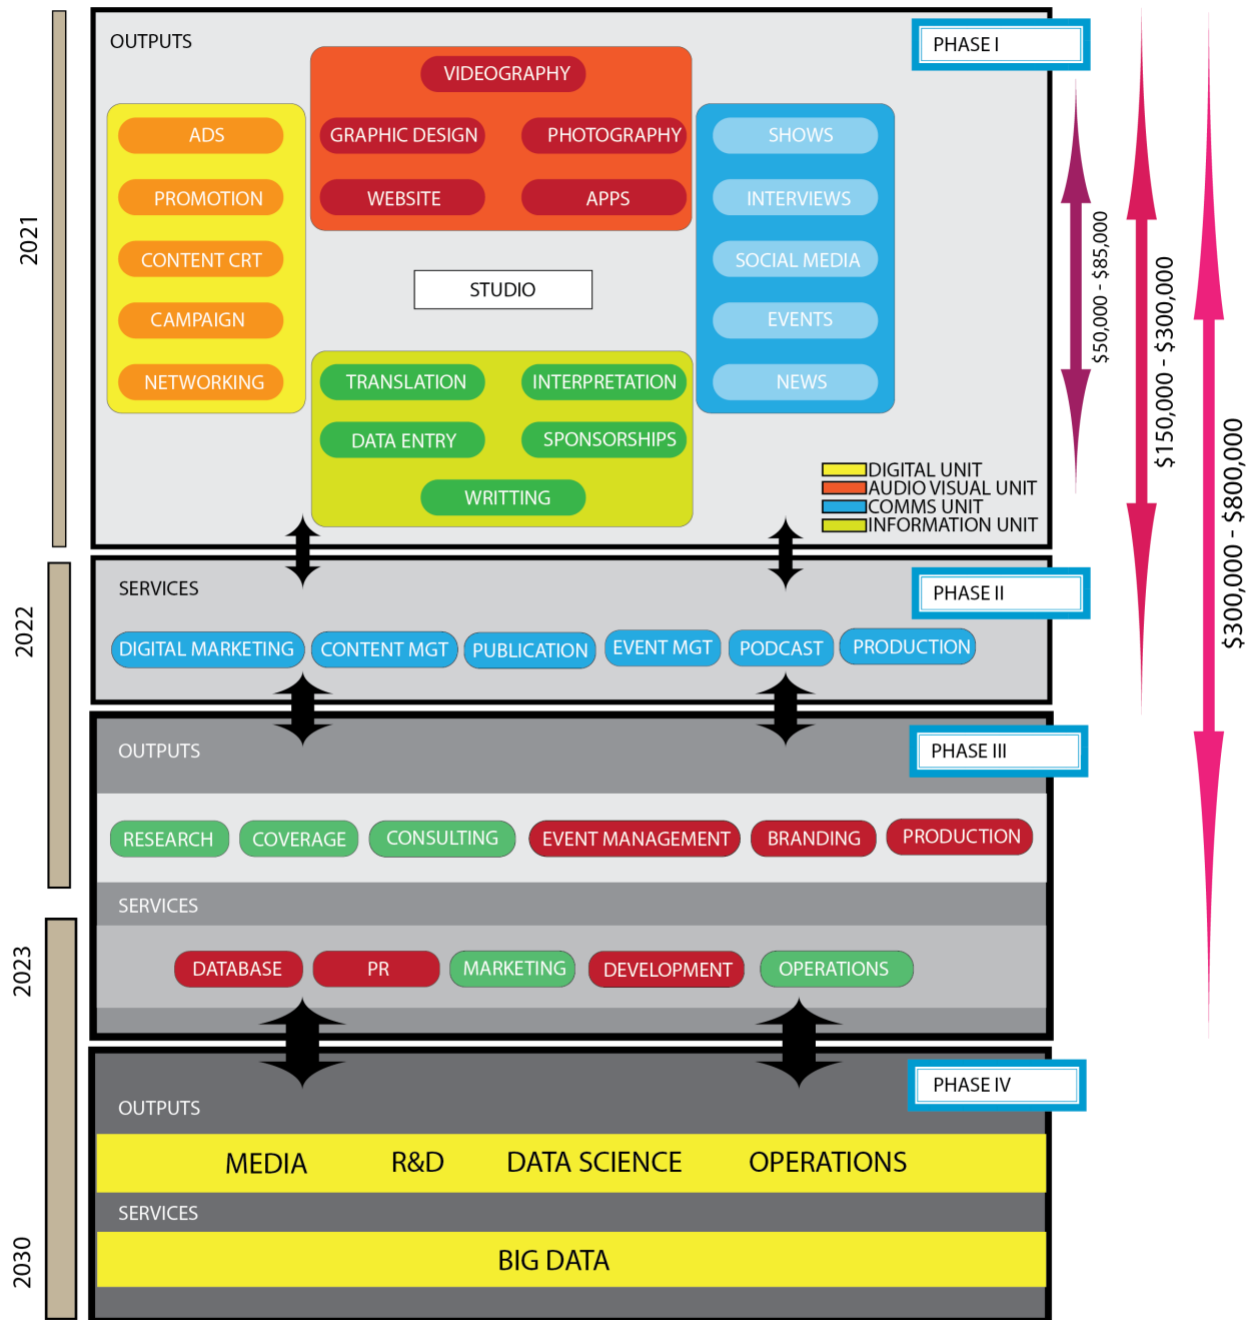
2021

OUTPUTS

PHASE I

VIDEOGRAPHY

GRAPHIC DESIGN
PHOTOGRAPHY
WEBSITE
APPS

ADS
PROMOTION
CONTENT CRT
CAMPAIGN
NETWORKING

STUDIO

SHOWS
INTERVIEWS
SOCIAL MEDIA
EVENTS
NEWS

TRANSLATION
INTERPRETATION
DATA ENTRY
SPONSORSHIPS
WRITTING

DIGITAL UNIT
AUDIO VISUAL UNIT
COMMS UNIT
INFORMATION UNIT

$50,000 - $85,000
$150,000 - $300,000
$300,000 - $800,000

2022

SERVICES

PHASE II

DIGITAL MARKETING
CONTENT MGT
PUBLICATION
EVENT MGT
PODCAST
PRODUCTION

2023

OUTPUTS

PHASE III

RESEARCH
COVERAGE
CONSULTING
EVENT MANAGEMENT
BRANDING
PRODUCTION

SERVICES

DATABASE
PR
MARKETING
DEVELOPMENT
OPERATIONS

2030

PHASE IV

OUTPUTS

MEDIA
R&D
DATA SCIENCE
OPERATIONS

SERVICES

BIG DATA